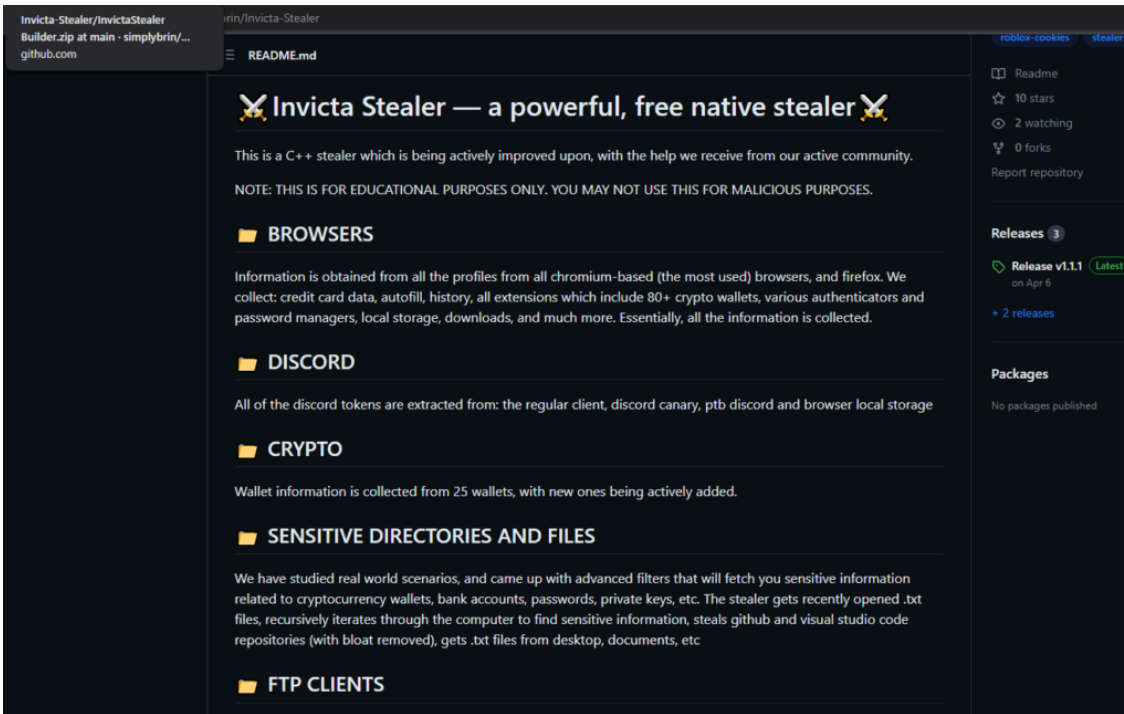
Invicta-Stealer/InvictaStealer Builder.zip at main - simplybrin/...
github.com

brin/Invicta-Stealer

README.md

Invicta Stealer — a powerful, free native stealer

This is a C++ stealer which is being actively improved upon, with the help we receive from our active community.

NOTE: THIS IS FOR EDUCATIONAL PURPOSES ONLY. YOU MAY NOT USE THIS FOR MALICIOUS PURPOSES.

BROWSERS

Information is obtained from all the profiles from all chromium-based (the most used) browsers, and firefox. We collect: credit card data, autofill, history, all extensions which include 80+ crypto wallets, various authenticators and password managers, local storage, downloads, and much more. Essentially, all the information is collected.

DISCORD

All of the discord tokens are extracted from: the regular client, discord canary, ptb discord and browser local storage

CRYPTO

Wallet information is collected from 25 wallets, with new ones being actively added.

SENSITIVE DIRECTORIES AND FILES

We have studied real world scenarios, and came up with advanced filters that will fetch you sensitive information related to cryptocurrency wallets, bank accounts, passwords, private keys, etc. The stealer gets recently opened .txt files, recursively iterates through the computer to find sensitive information, steals github and visual studio code repositories (with bloat removed), gets .txt files from desktop, documents, etc

FTP CLIENTS

roblox-cookies stealer

Readme
10 stars
2 watching
0 forks
Report repository

Releases 3

Release v1.1.1 Latest
on Apr 6

+ 2 releases

Packages

No packages published